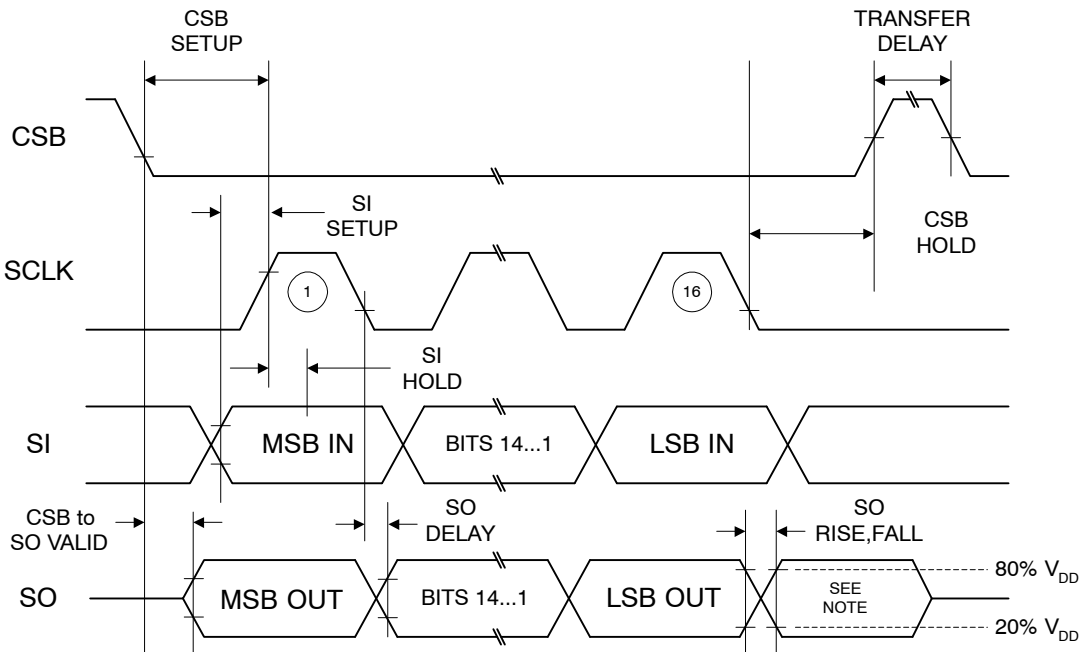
CSB SETUP

TRANSFER DELAY

CSB

SI SETUP

CSB HOLD

SCLK

1

16

SI HOLD

SI

MSB IN

BITS 14...1

LSB IN

CSB to SO VALID

SO DELAY

SO RISE,FALL

SO

MSB OUT

BITS 14...1

LSB OUT

SEE NOTE

80% $V_{DD}$

20% $V_{DD}$